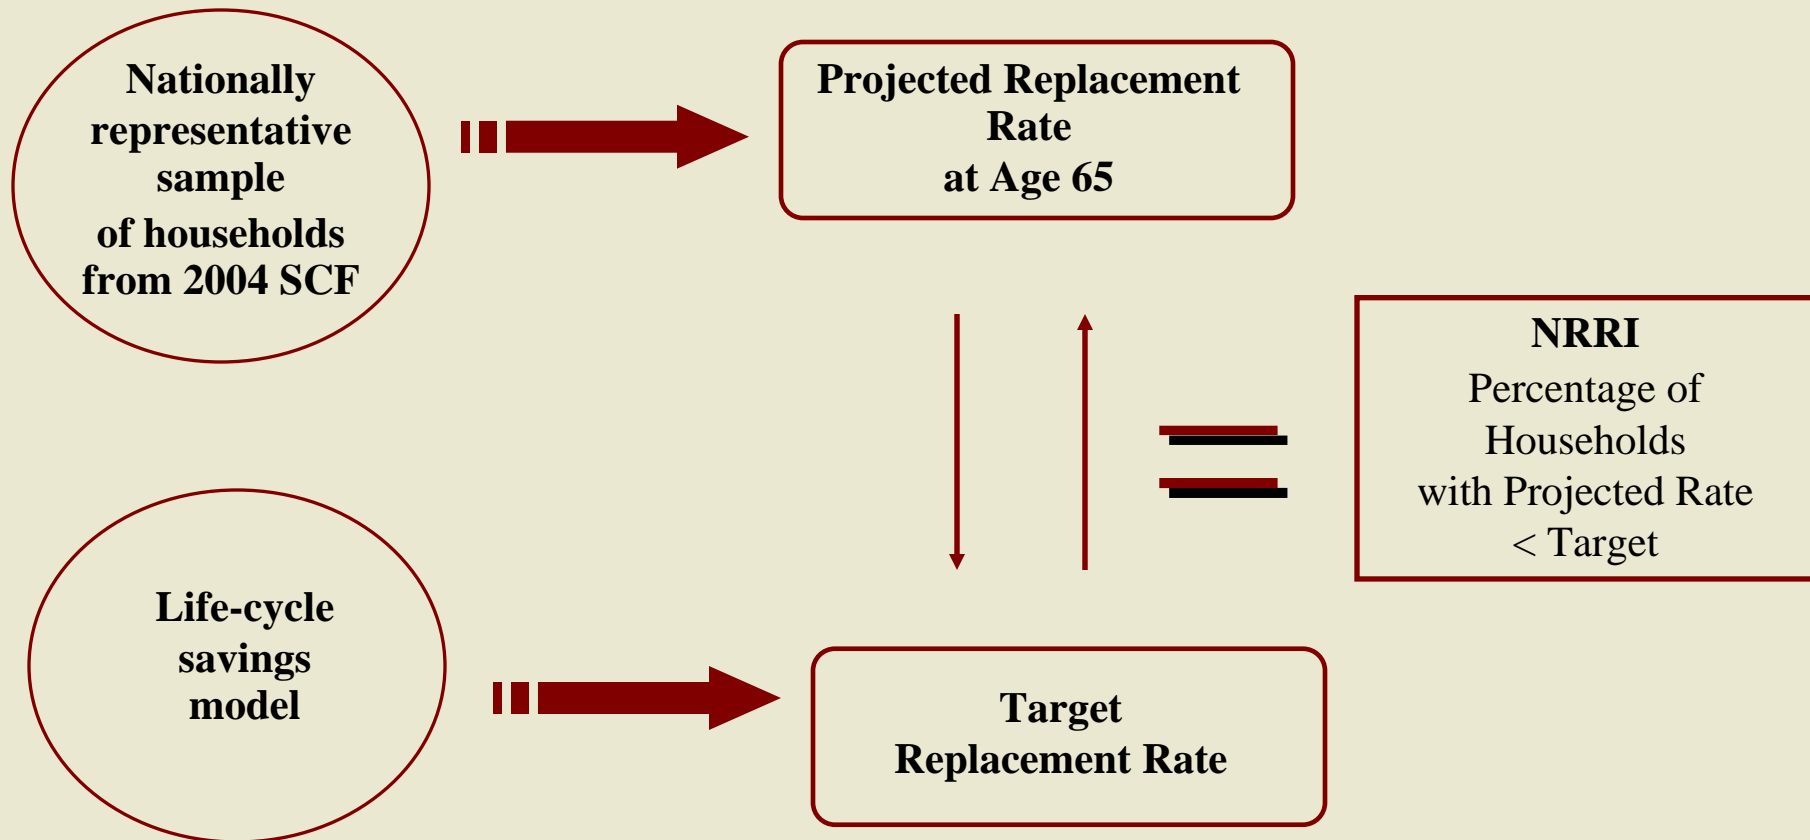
Nationally representative sample of households from 2004 SCF

Projected Replacement Rate at Age 65

NRRI
Percentage of Households with Projected Rate < Target

Life-cycle savings model

Target Replacement Rate